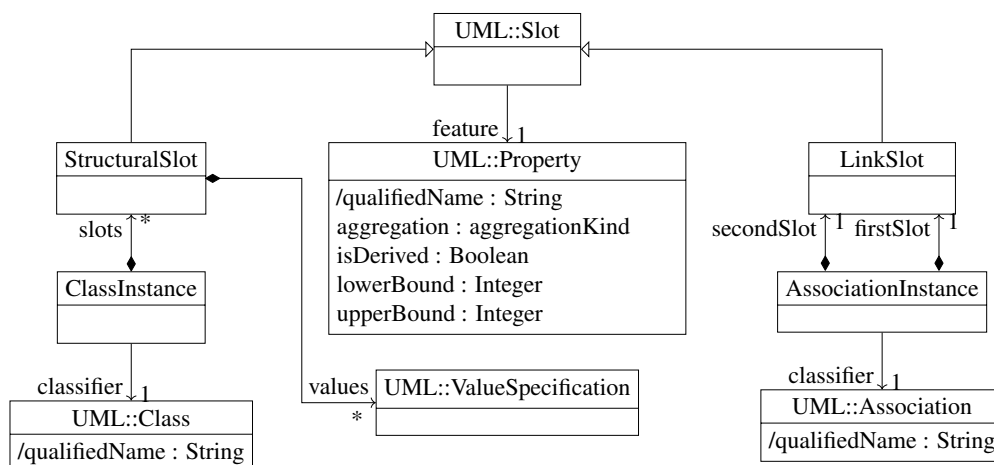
UML::Slot

feature 1

StructuralSlot

UML::Property
/qualifiedName : String
aggregation : aggregationKind
isDerived : Boolean
lowerBound : Integer
upperBound : Integer

LinkSlot

slots *

ClassInstance

classifier 1

UML::Class
/qualifiedName : String

values
*
UML::ValueSpecification

secondSlot 1 firstSlot 1

AssociationInstance

classifier 1

UML::Association
/qualifiedName : String